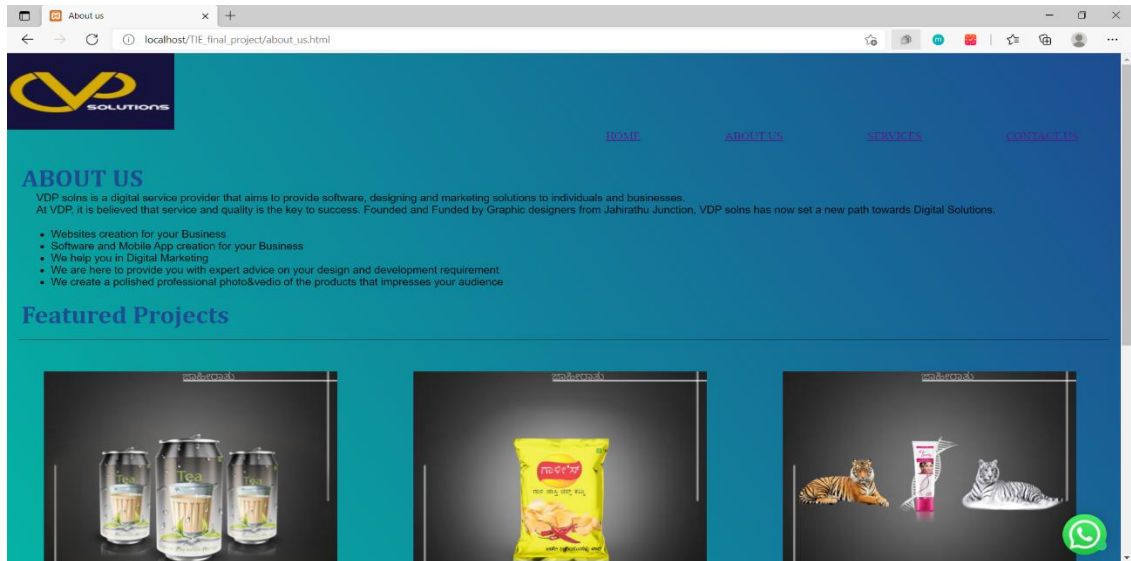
About us

localhost/TIE_final_project/about_us.html

SOLUTIONS

HOME ABOUT US SERVICES CONTACT US

ABOUT US

VDP solns is a digital service provider that aims to provide software, designing and marketing solutions to individuals and businesses.
At VDP, it is believed that service and quality is the key to success. Founded and Funded by Graphic designers from Jahirathu Junction, VDP solns has now set a new path towards Digital Solutions.

- Websites creation for your Business
- Software and Mobile App creation for your Business
- We help you in Digital Marketing
- We are here to provide you with expert advice on your design and development requirement
- We create a polished professional photo&vedio of the products that impresses your audience

Featured Projects

ಜಾಹೀರಾತು

Tea Tea Tea

ಜಾಹೀರಾತು

ಜಾಹೀರಾತು